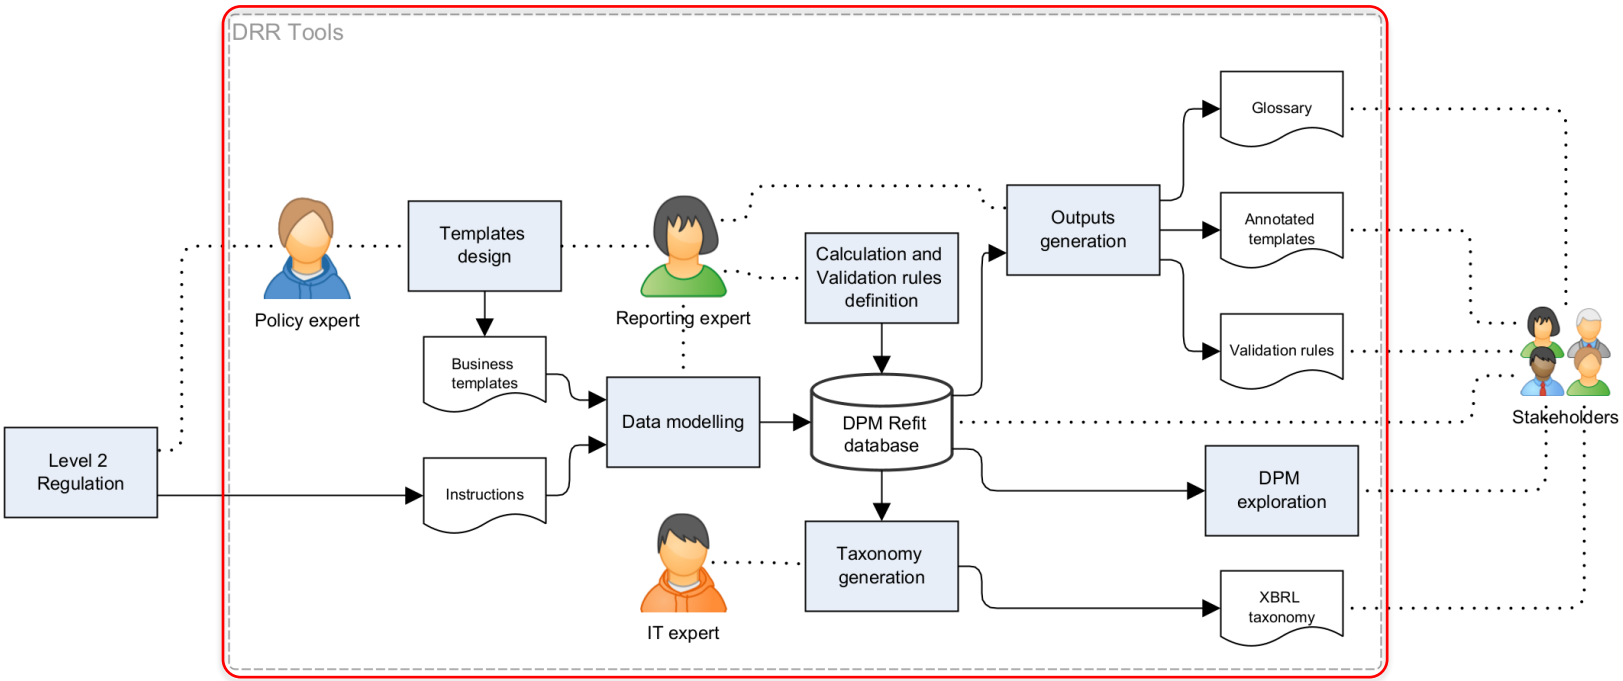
DRR Tools

Level 2 Regulation

Policy expert

Templates design

Business templates

Instructions

Reporting expert

Data modelling

Calculation and Validation rules definition

DPM Refit database

IT expert

Taxonomy generation

Outputs generation

Glossary

Annotated templates

Validation rules

DPM exploration

XBRL taxonomy

Stakeholders